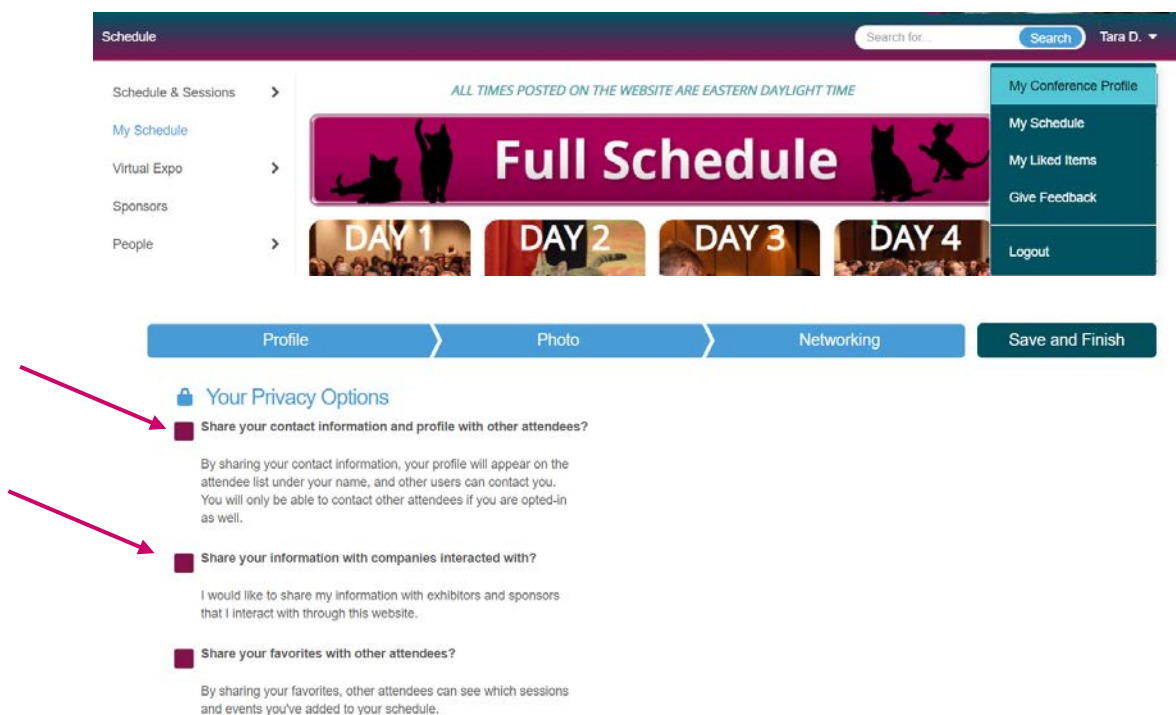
Schedule

Search for...

Search

Tara D.

Schedule & Sessions

My Schedule

Virtual Expo

Sponsors

People

ALL TIMES POSTED ON THE WEBSITE ARE EASTERN DAYLIGHT TIME

Full Schedule

DAY 1

DAY 2

DAY 3

DAY 4

My Conference Profile

My Schedule

My Liked Items

Give Feedback

Logout

Profile

Photo

Networking

Save and Finish

Your Privacy Options

Share your contact information and profile with other attendees?

By sharing your contact information, your profile will appear on the attendee list under your name, and other users can contact you. You will only be able to contact other attendees if you are opted-in as well.

Share your information with companies interacted with?

I would like to share my information with exhibitors and sponsors that I interact with through this website.

Share your favorites with other attendees?

By sharing your favorites, other attendees can see which sessions and events you've added to your schedule.